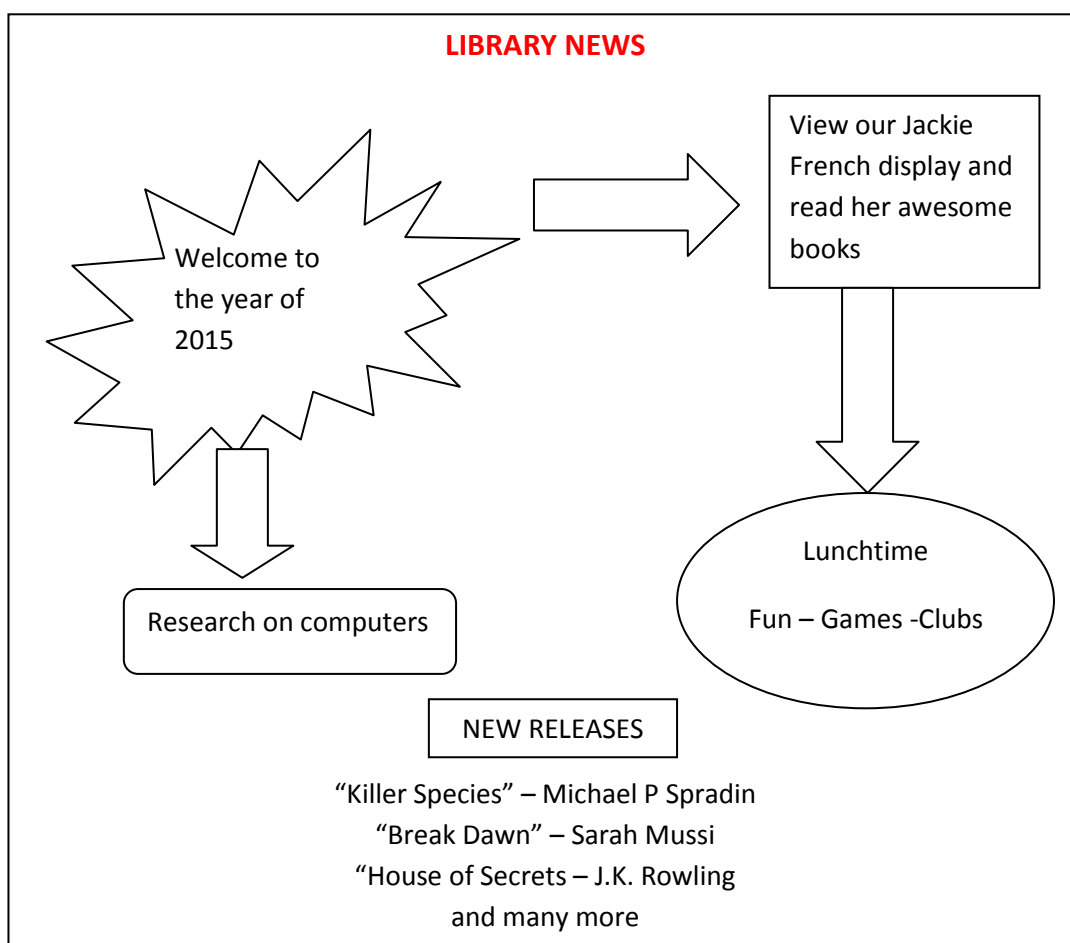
LIBRARY NEWS

Welcome to the year of 2015

View our Jackie French display and read her awesome books

Research on computers

Lunchtime

Fun – Games -Clubs

NEW RELEASES

“Killer Species” – Michael P Spradin
“Break Dawn” – Sarah Mussi
“House of Secrets – J.K. Rowling
and many more